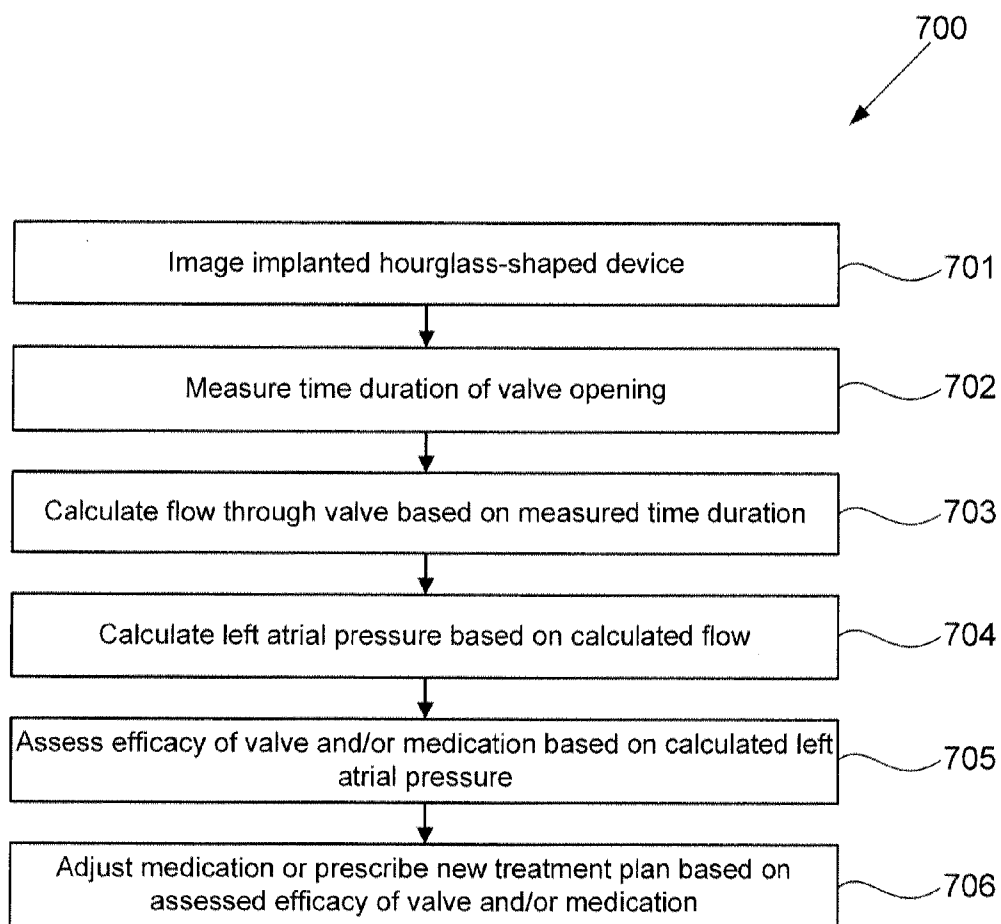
700

Image implanted hourglass-shaped device

701

Measure time duration of valve opening

702

Calculate flow through valve based on measured time duration

703

Calculate left atrial pressure based on calculated flow

704

Assess efficacy of valve and/or medication based on calculated left atrial pressure

705

Adjust medication or prescribe new treatment plan based on assessed efficacy of valve and/or medication

706